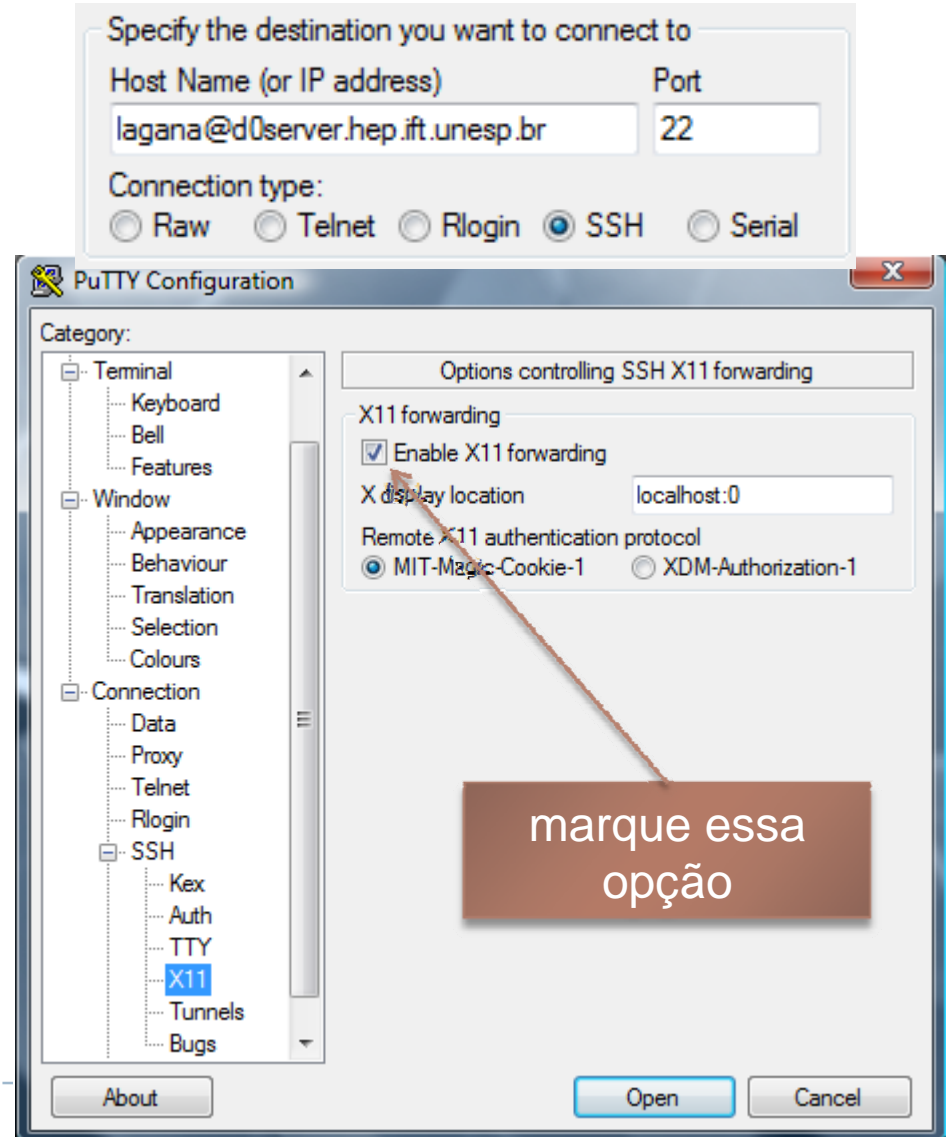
Specify the destination you want to connect to
Host Name (or IP address)
Port
lagana@d0server.hep.ift.unesp.br
22
Connection type:
Raw Telnet Rlogin SSH Serial

PuTTY Configuration
X
Category:
Terminal
Keyboard
Bell
Features
Window
Appearance
Behaviour
Translation
Selection
Colours
Connection
Data
Proxy
Telnet
Rlogin
SSH
Kex
Auth
TTY
X11
Tunnels
Bugs

Options controlling SSH X11 forwarding
X11 forwarding
Enable X11 forwarding
X display location
localhost:0
Remote X11 authentication protocol
MIT-Magic-Cookie-1
XDM-Authorization-1

marque essa opção

About
Open
Cancel